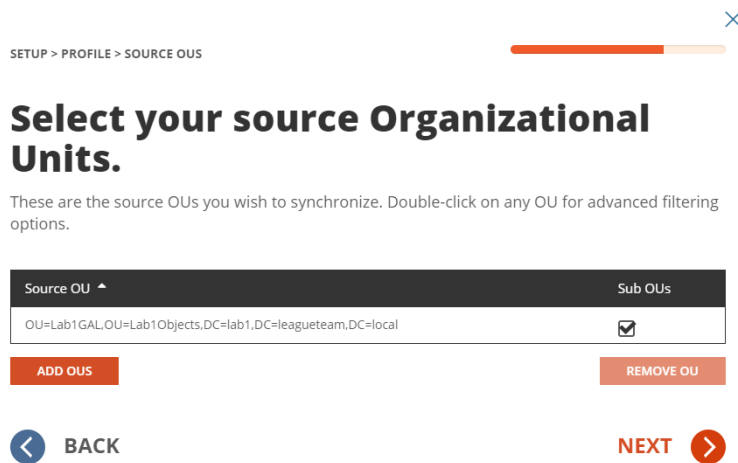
SETUP > PROFILE > SOURCE OUS

Select your source Organizational Units.

These are the source OUs you wish to synchronize. Double-click on any OU for advanced filtering options.

| Source OU ▲ | Sub OUs |
|---|---|
| OU=Lab1GAL,OU=Lab1Objects,DC=lab1,DC=leagueteam,DC=local | ☑ |

ADD OUS

REMOVE OU

BACK

NEXT